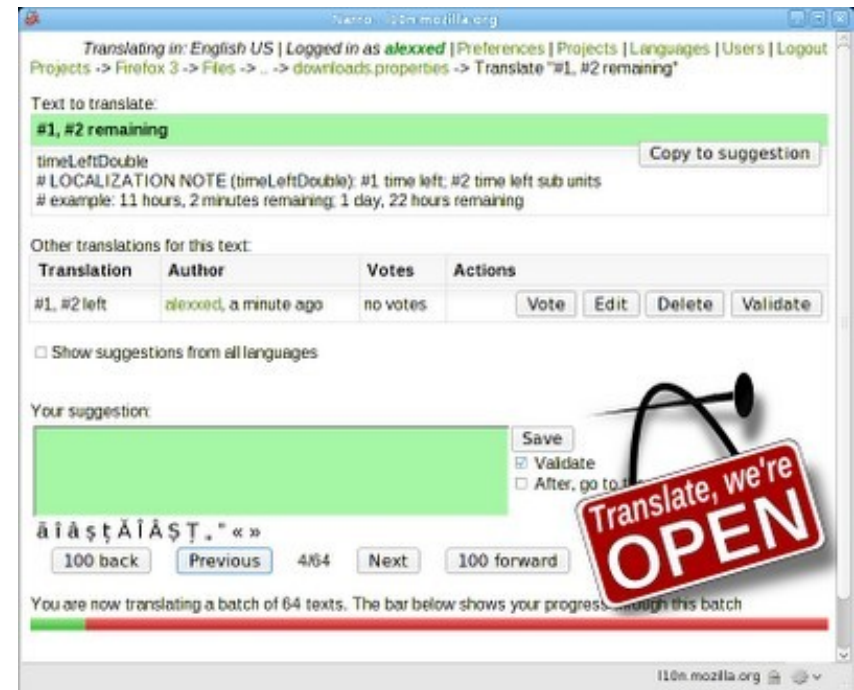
Narro - l10n.mozilla.org

Translating in: English US | Logged in as alexxed | Preferences | Projects | Languages | Users | Logout
Projects -> Firefox 3 -> Files -> .. -> downloads.properties -> Translate "#1, #2 remaining"

Text to translate:

#1, #2 remaining

timeLeftDouble
# LOCALIZATION NOTE (timeLeftDouble): #1 time left; #2 time left sub units
# example: 11 hours, 2 minutes remaining; 1 day, 22 hours remaining

Copy to suggestion

Other translations for this text:

| Translation | Author | Votes | Actions |
|---|---|---|---|
| #1, #2 left | alexxed, a minute ago | no votes | Vote Edit Delete Validate |

Show suggestions from all languages

Your suggestion:

Save
Validate
After, go to t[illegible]

ă î â ş ţ Ă Î Â Ş Ţ „ " « »

100 back Previous 4/64 Next 100 forward

Translate, we're OPEN

You are now translating a batch of 64 texts. The bar below shows your progress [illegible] this batch

l10n.mozilla.org